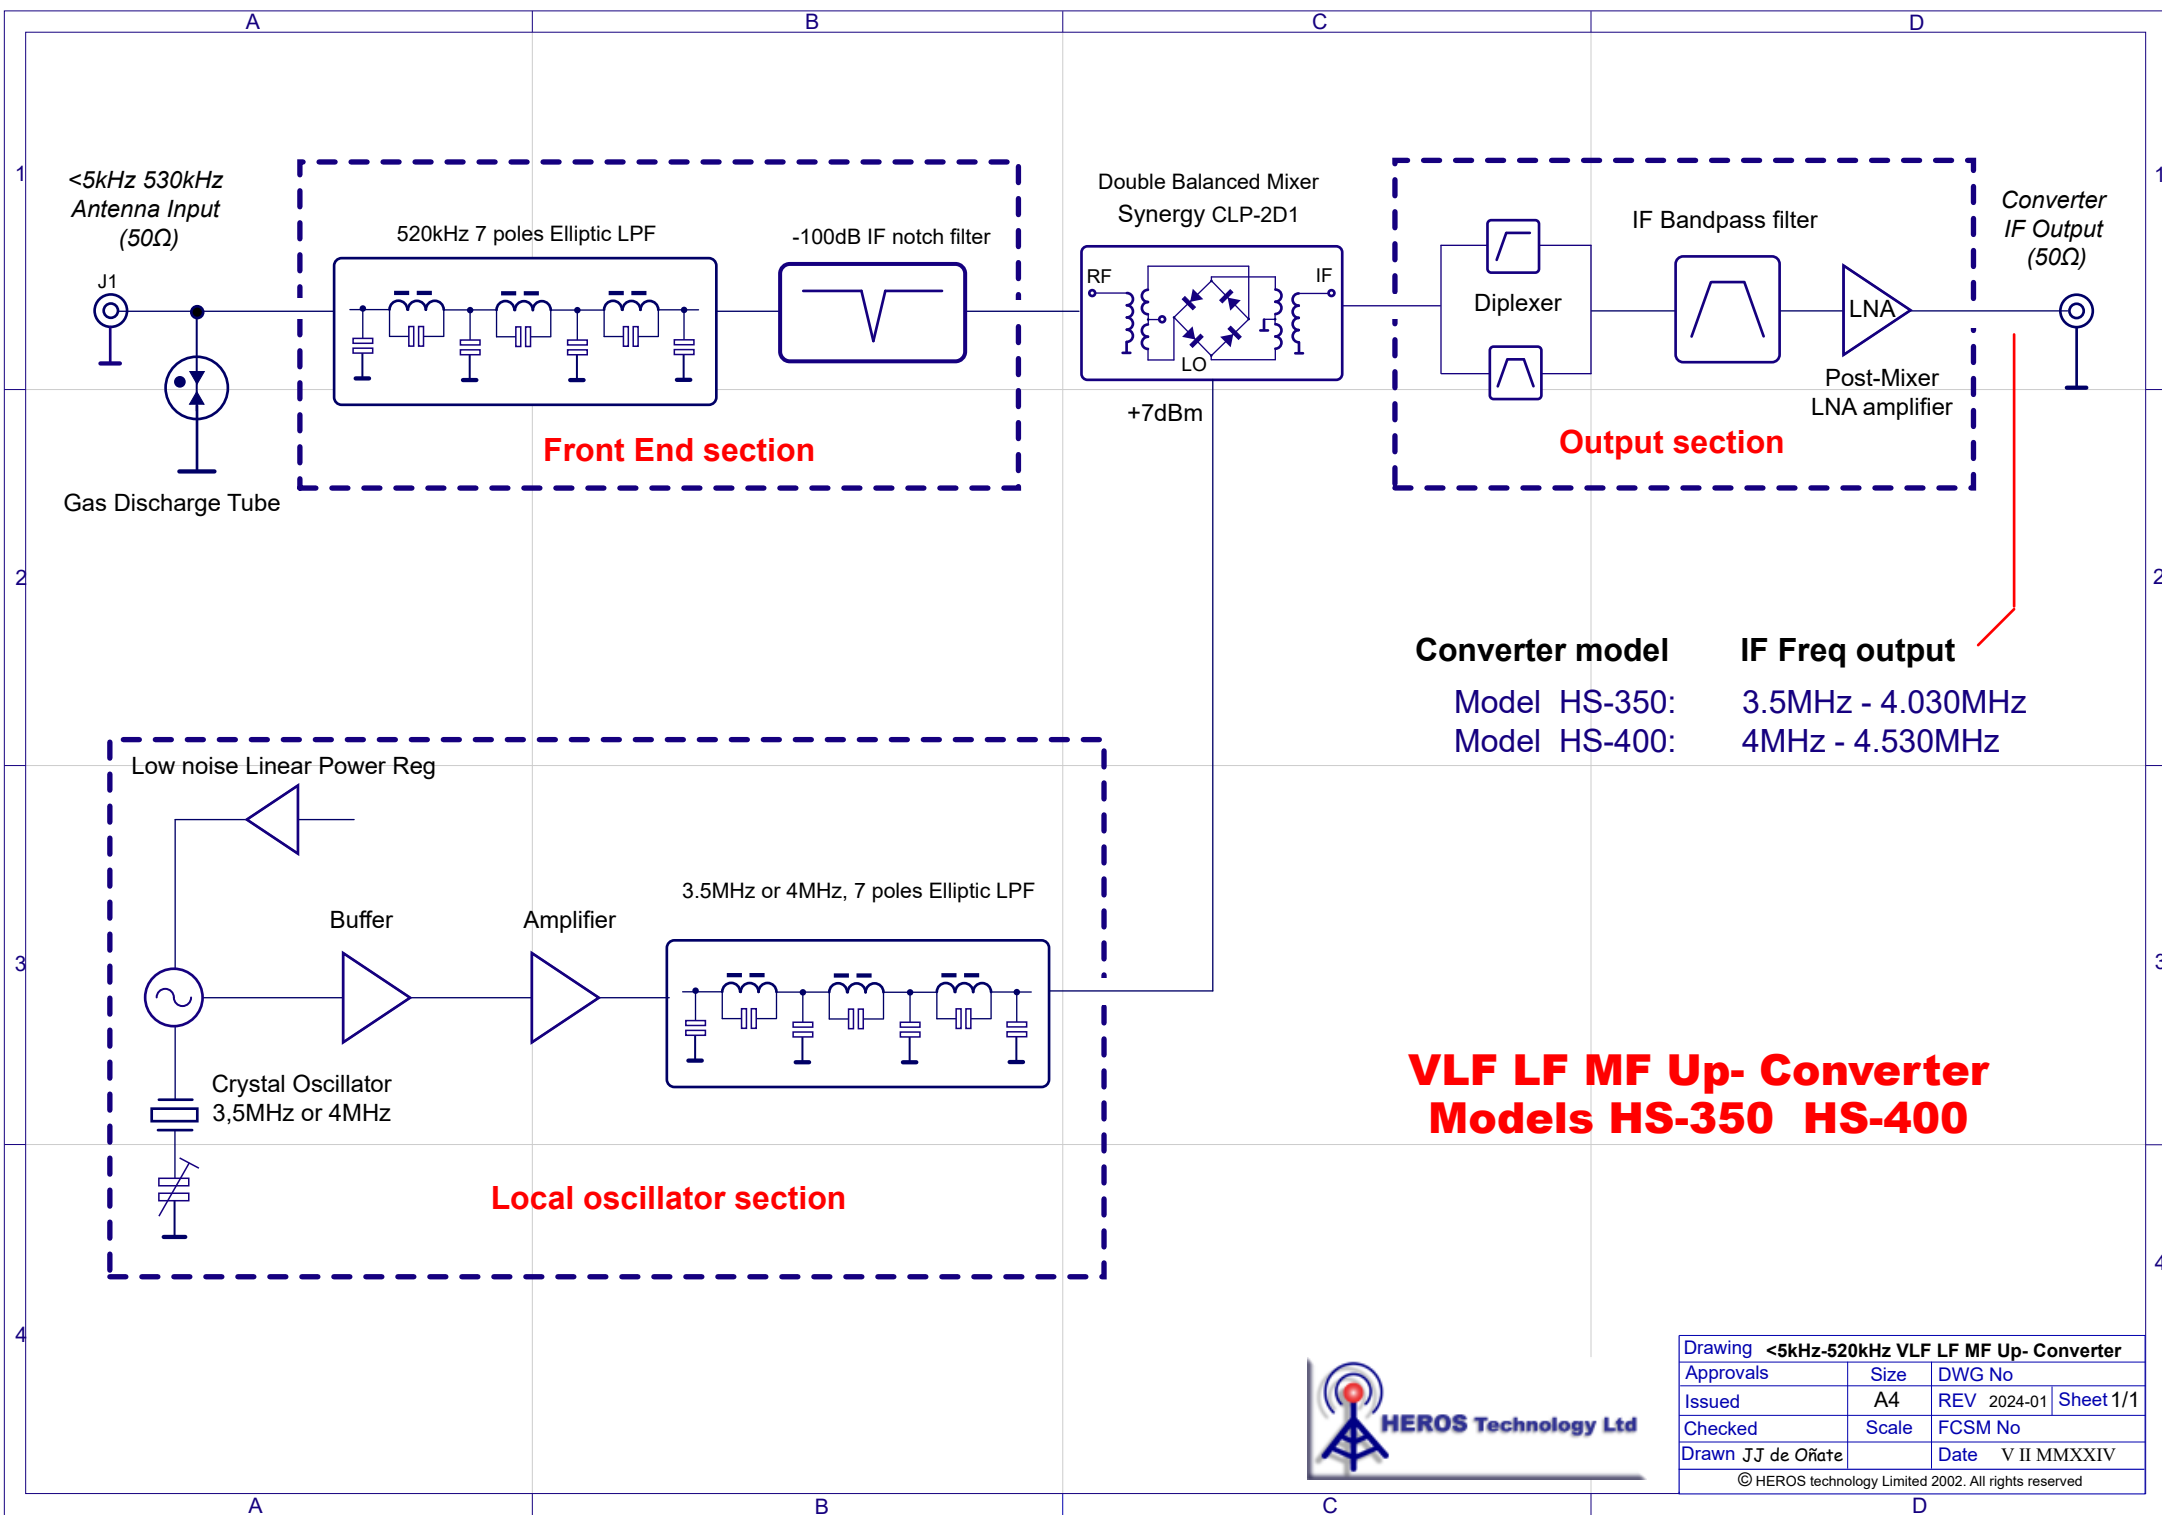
A B C D

1

<5kHz 530kHz Antenna Input (50Ω)

J1

520kHz 7 poles Elliptic LPF

-100dB IF notch filter

Double Balanced Mixer Synergy CLP-2D1

RF IF LO

IF Bandpass filter

Converter IF Output (50Ω)

Diplexer

LNA

Post-Mixer LNA amplifier

+7dBm

Front End section

Output section

Gas Discharge Tube

2

Converter model IF Freq output

Model HS-350: 3.5MHz - 4.030MHz

Model HS-400: 4MHz - 4.530MHz

Low noise Linear Power Reg

3.5MHz or 4MHz, 7 poles Elliptic LPF

Buffer

Amplifier

3

Crystal Oscillator 3,5MHz or 4MHz

VLF LF MF Up- Converter Models HS-350 HS-400

Local oscillator section

4

HEROS Technology Ltd

| Drawing | <5kHz-520kHz VLF LF MF Up- Converter | | |
|---|---|---|---|
| Approvals | Size | DWG No | |
| Issued | A4 | REV 2024-01 | Sheet 1/1 |
| Checked | Scale | FCSM No | |
| Drawn JJ de Oñate | | Date V II MMXXIV | |

© HEROS technology Limited 2002. All rights reserved

A B C D